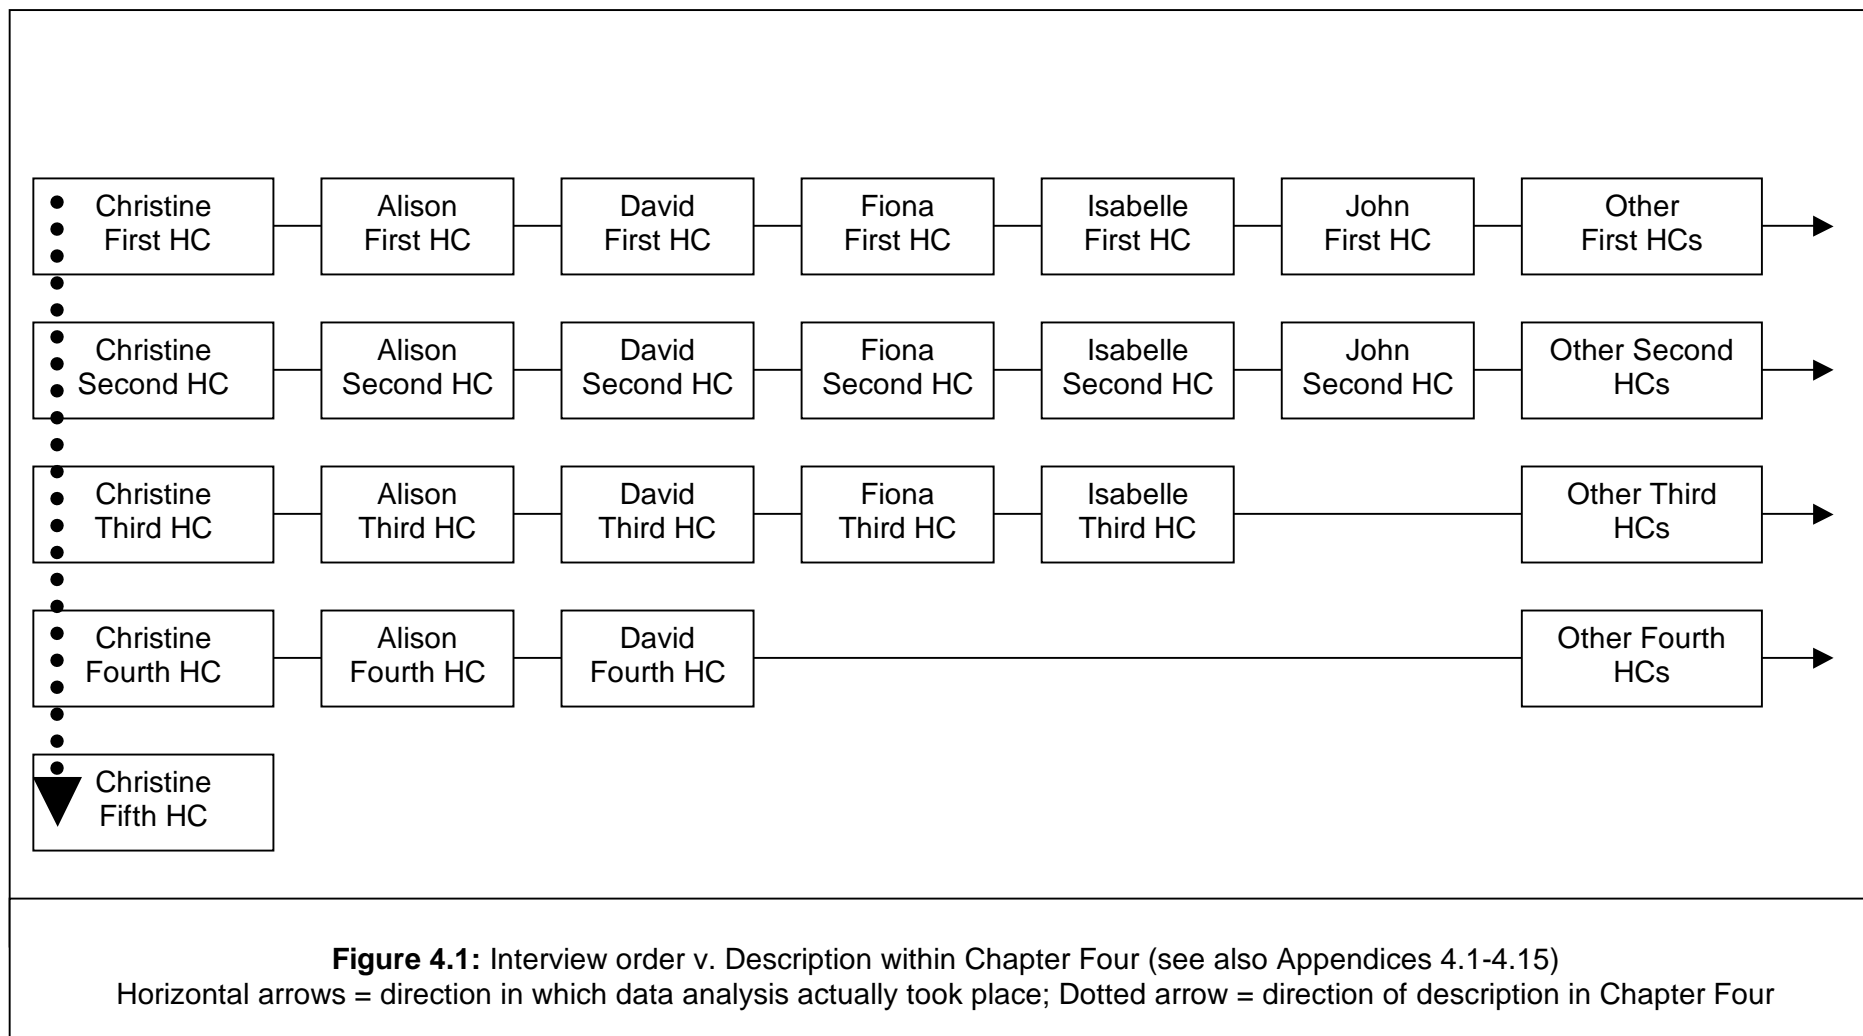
Christine First HC

Alison First HC

David First HC

Fiona First HC

Isabelle First HC

John First HC

Other First HCs

Christine Second HC

Alison Second HC

David Second HC

Fiona Second HC

Isabelle Second HC

John Second HC

Other Second HCs

Christine Third HC

Alison Third HC

David Third HC

Fiona Third HC

Isabelle Third HC

Other Third HCs

Christine Fourth HC

Alison Fourth HC

David Fourth HC

Other Fourth HCs

Christine Fifth HC

**Figure 4.1:** Interview order v. Description within Chapter Four (see also Appendices 4.1-4.15)
Horizontal arrows = direction in which data analysis actually took place; Dotted arrow = direction of description in Chapter Four